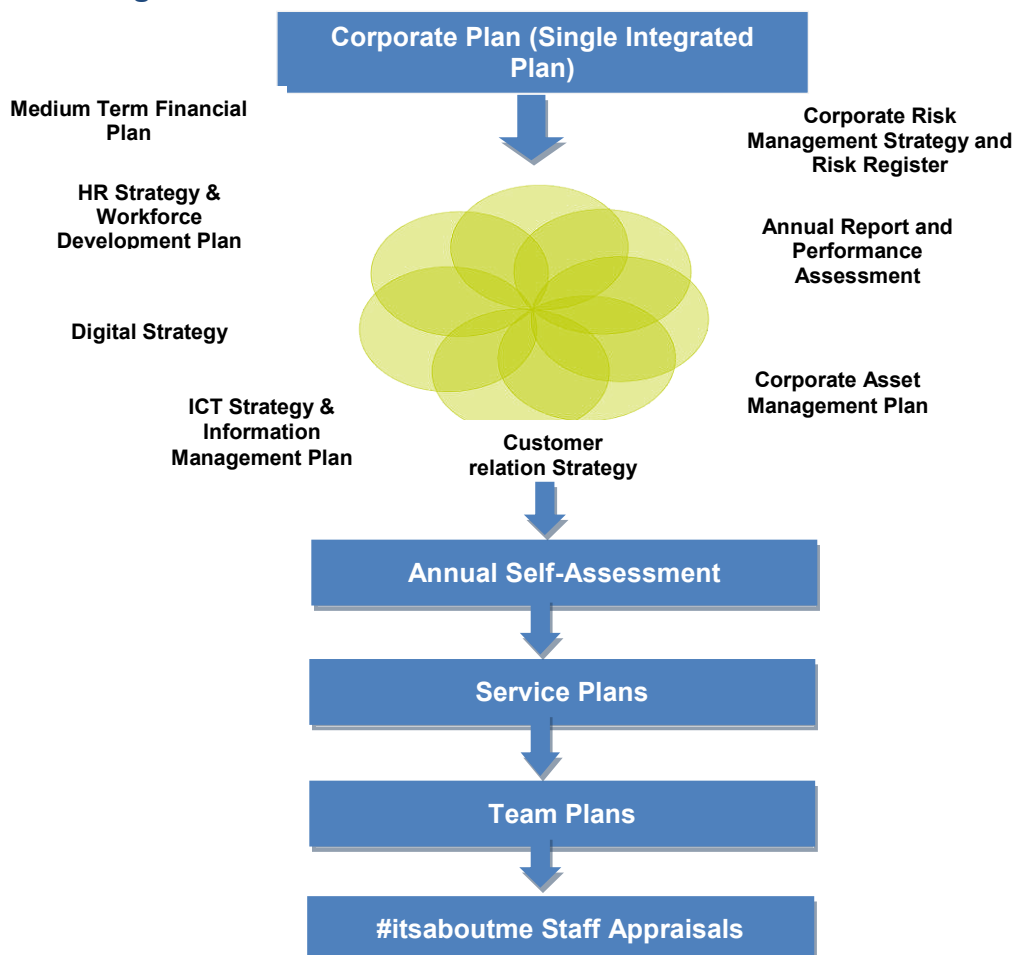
Corporate Plan (Single Integrated Plan)

Medium Term Financial Plan

Corporate Risk Management Strategy and Risk Register

HR Strategy & Workforce Development Plan

Annual Report and Performance Assessment

Digital Strategy

Corporate Asset Management Plan

ICT Strategy & Information Management Plan

Customer relation Strategy

Annual Self-Assessment

Service Plans

Team Plans

#itsaboutme Staff Appraisals